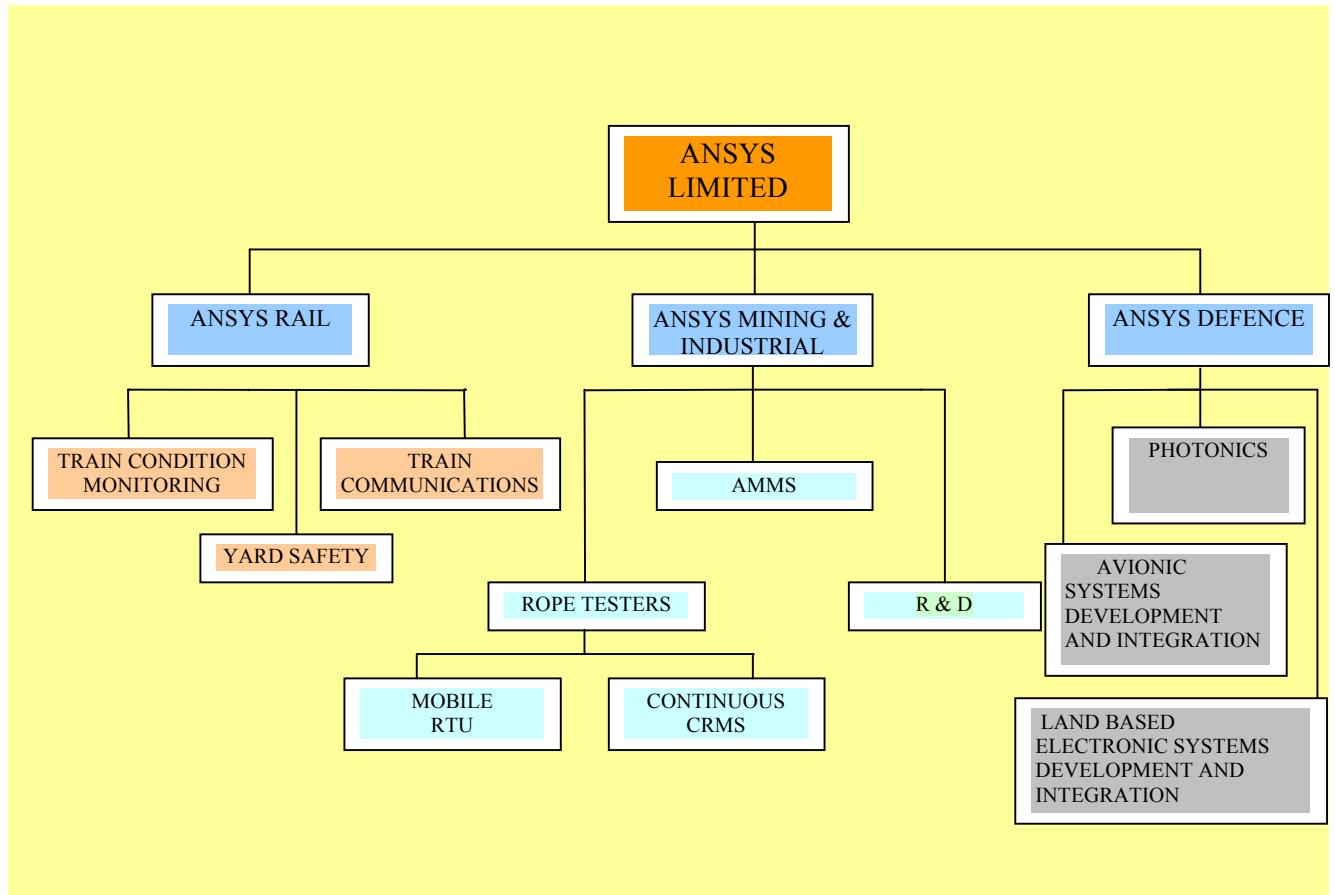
ANSYS LIMITED

ANSYS RAIL

ANSYS MINING & INDUSTRIAL

ANSYS DEFENCE

TRAIN CONDITION MONITORING

TRAIN COMMUNICATIONS

YARD SAFETY

AMMS

ROPE TESTERS

R & D

MOBILE RTU

CONTINUOUS CRMS

PHOTONICS

AVIONIC SYSTEMS DEVELOPMENT AND INTEGRATION

LAND BASED ELECTRONIC SYSTEMS DEVELOPMENT AND INTEGRATION